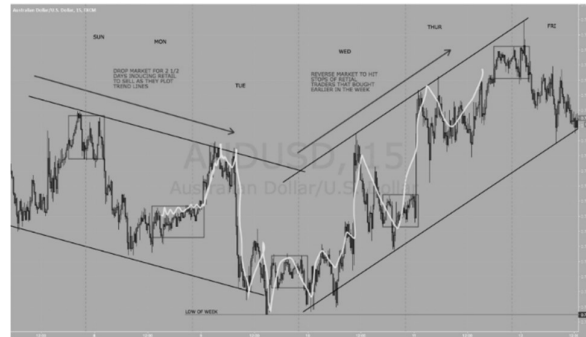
Australian Dollar/U.S. Dollar, 15

SUN

MON

TUE

WED

THUR

FRI

DROP MARKET FOR 2 1/2 DAYS INDUCING RETAIL TO SELL AS THEY PLOT TREND LINES

REVERSE MARKET TO HIT STOPS OF RETAIL TRADERS THAT BOUGHT EARLIER IN THE WEEK

AUDUSD, 15

Australian Dollar/U.S. Dollar

LOW OF WEEK